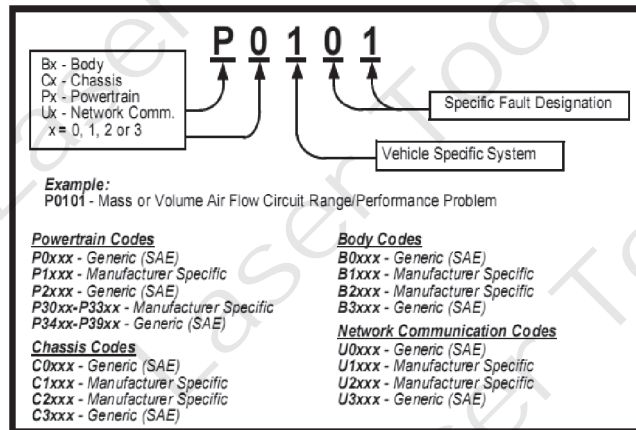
P 0 1 0 1

Bx - Body
Cx - Chassis
Px - Powertrain
Ux - Network Comm.
x = 0, 1, 2 or 3

Specific Fault Designation

Vehicle Specific System

Example:
P0101 - Mass or Volume Air Flow Circuit Range/Performance Problem

Powertrain Codes
P0xxx - Generic (SAE)
P1xxx - Manufacturer Specific
P2xxx - Generic (SAE)
P30xx-P33xx - Manufacturer Specific
P34xx-P39xx - Generic (SAE)

Chassis Codes
C0xxx - Generic (SAE)
C1xxx - Manufacturer Specific
C2xxx - Manufacturer Specific
C3xxx - Generic (SAE)

Body Codes
B0xxx - Generic (SAE)
B1xxx - Manufacturer Specific
B2xxx - Manufacturer Specific
B3xxx - Generic (SAE)

Network Communication Codes
U0xxx - Generic (SAE)
U1xxx - Manufacturer Specific
U2xxx - Manufacturer Specific
U3xxx - Generic (SAE)